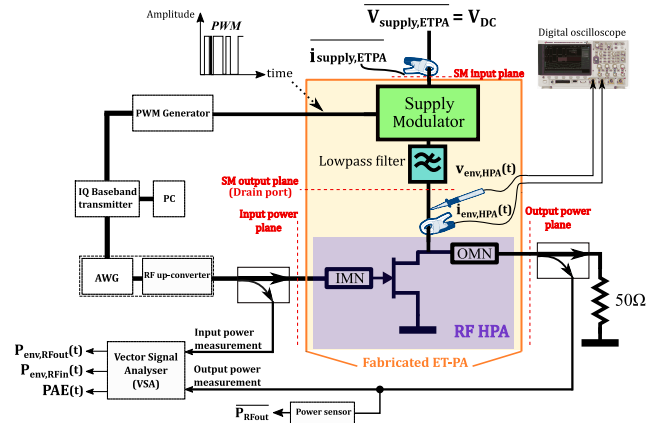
Amplitude
PWM
time
$\overline{V_{supply,ETPA}} = V_{DC}$
$\overline{i_{supply,ETPA}}$
Digital oscilloscope
SM input plane
PWM Generator
Supply Modulator
Lowpass filter
$v_{env,HPA}(t)$
SM output plane (Drain port)
IQ Baseband transmitter
PC
$i_{env,HPA}(t)$
Input power plane
Output power plane
AWG
RF up-converter
IMN
OMN
50Ω
RF HPA
Input power measurement
$P_{env,RFout}(t)$
$P_{env,RFin}(t)$
PAE(t)
Vector Signal Analyser (VSA)
Fabricated ET-PA
Output power measurement
$\overline{P_{RFout}}$
Power sensor